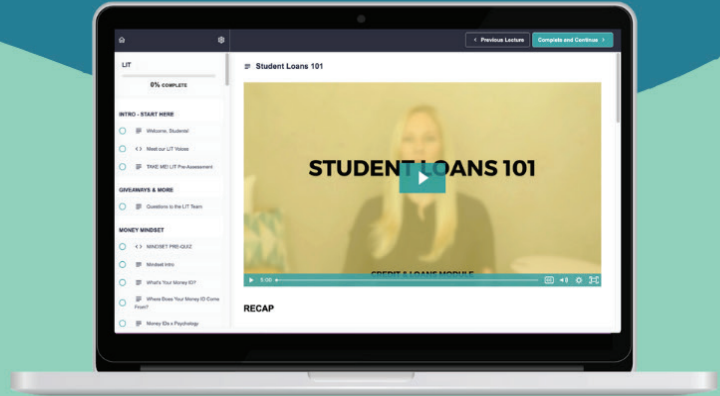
‹ Previous Lecture

Complete and Continue ›

LIT

0% COMPLETE

INTRO - START HERE

Welcome, Student!

Meet our LIT Voices

TAKE ME! LIT Pre-Assessment

GIVEAWAYS & MORE

Questions to the LIT Team

MONEY MINDSET

MINDSET PRE-QUIZ

Mindset Intro

What's Your Money ID?

Where Does Your Money ID Come From?

Money IDs x Psychology

Student Loans 101

STUDENT LOANS 101

CREDIT & LOANS MODULE

5:00

RECAP